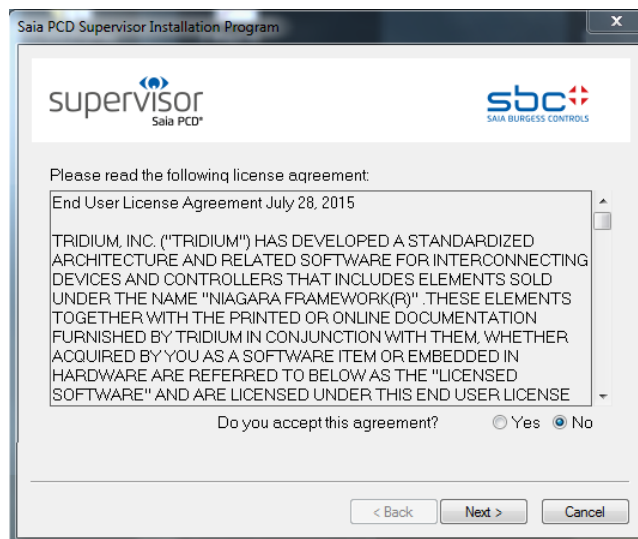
Saia PCD Supervisor Installation Program

supervisor
Saia PCD®

sbc
SAIA BURGESS CONTROLS

Please read the following license agreement:

End User License Agreement July 28, 2015

TRIDIUM, INC. ("TRIDIUM") HAS DEVELOPED A STANDARDIZED ARCHITECTURE AND RELATED SOFTWARE FOR INTERCONNECTING DEVICES AND CONTROLLERS THAT INCLUDES ELEMENTS SOLD UNDER THE NAME "NIAGARA FRAMEWORK(R)" .THESE ELEMENTS TOGETHER WITH THE PRINTED OR ONLINE DOCUMENTATION FURNISHED BY TRIDIUM IN CONJUNCTION WITH THEM, WHETHER ACQUIRED BY YOU AS A SOFTWARE ITEM OR EMBEDDED IN HARDWARE ARE REFERRED TO BELOW AS THE "LICENSED SOFTWARE" AND ARE LICENSED UNDER THIS END USER LICENSE

Do you accept this agreement? Yes No

< Back Next > Cancel